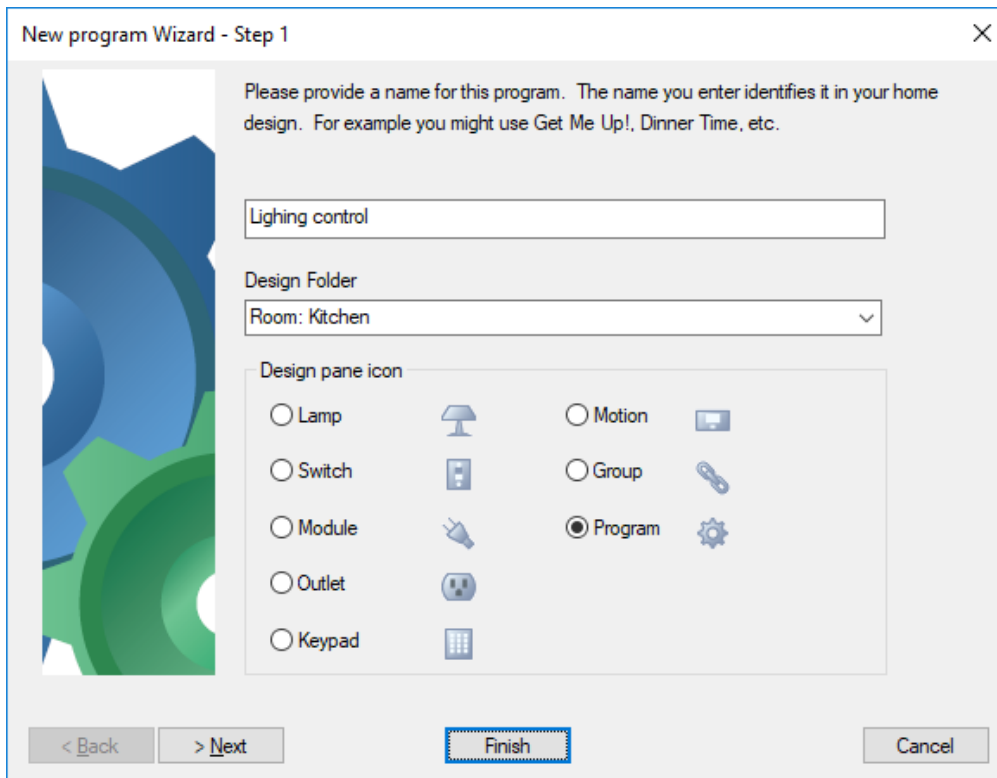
New program Wizard - Step 1

×

Please provide a name for this program. The name you enter identifies it in your home design. For example you might use Get Me Up!, Dinner Time, etc.

Lighing control

Design Folder

Room: Kitchen

Design pane icon

Lamp

Motion

Switch

Group

Module

Program

Outlet

Keypad

< Back

> Next

Finish

Cancel